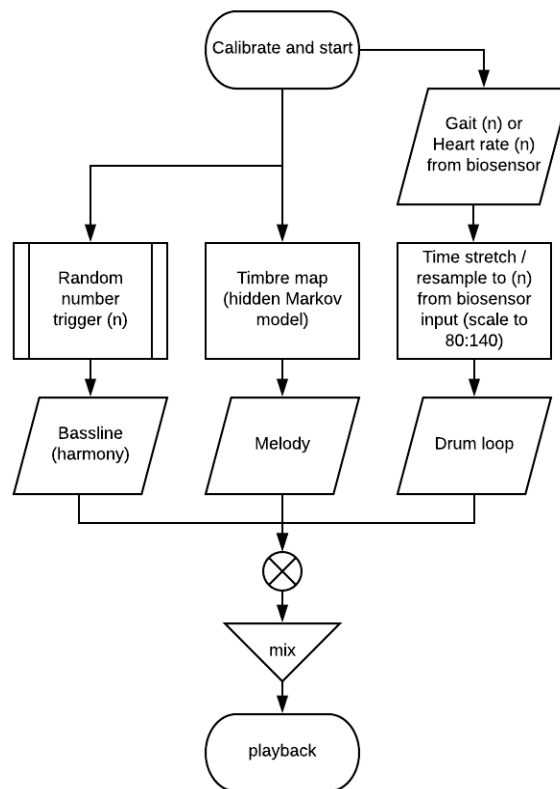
Calibrate and start

Gait (n) or Heart rate (n) from biosensor

Random number trigger (n)

Timbre map (hidden Markov model)

Time stretch / resample to (n) from biosensor input (scale to 80:140)

Bassline (harmony)

Melody

Drum loop

mix

playback